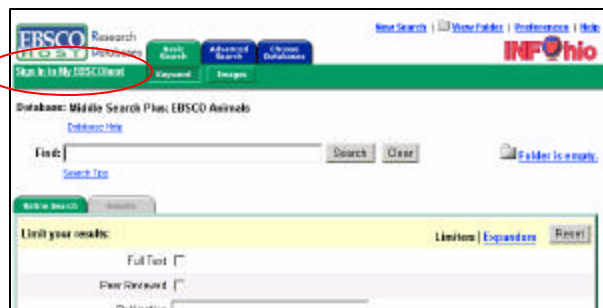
EBSCO HOST Research Databases

Basic Search | Advanced Search | Choose Databases

New Search | View Folder | Preferences | Help

INFOhio

Sign In to My EBSCOhost

Keyword | Images

Database: Middle Search Plus; EBSCO Animals

Database Help

Find: Search Clear

Search Tips

Folder is empty.

Refine Search | Results

Limit your results:

Limiters | Expanders Reset

Full Text

Peer Reviewed

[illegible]